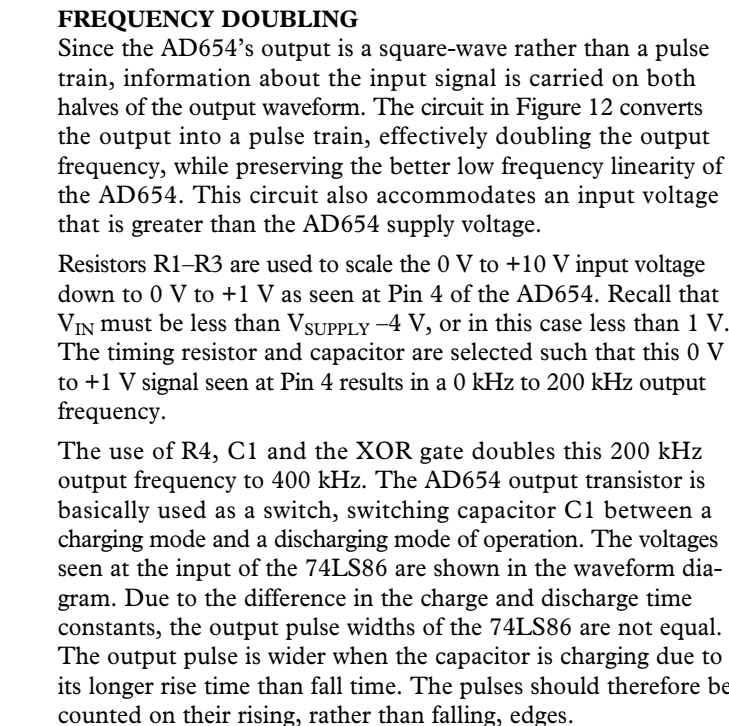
**FREQUENCY DOUBLING**

Since the AD654's output is a square-wave rather than a pulse train, information about the input signal is carried on both halves of the output waveform. The circuit in Figure 12 converts the output into a pulse train, effectively doubling the output frequency, while preserving the better low frequency linearity of the AD654. This circuit also accommodates an input voltage that is greater than the AD654 supply voltage.

Resistors R1–R3 are used to scale the 0 V to +10 V input voltage down to 0 V to +1 V as seen at Pin 4 of the AD654. Recall that $V_{IN}$ must be less than $V_{SUPPLY}$ –4 V, or in this case less than 1 V. The timing resistor and capacitor are selected such that this 0 V to +1 V signal seen at Pin 4 results in a 0 kHz to 200 kHz output frequency.

The use of R4, C1 and the XOR gate doubles this 200 kHz output frequency to 400 kHz. The AD654 output transistor is basically used as a switch, switching capacitor C1 between a charging mode and a discharging mode of operation. The voltages seen at the input of the 74LS86 are shown in the waveform diagram. Due to the difference in the charge and discharge time constants, the output pulse widths of the 74LS86 are not equal. The output pulse is wider when the capacitor is charging due to its longer rise time than fall time. The pulses should therefore be counted on their rising, rather than falling, edges.